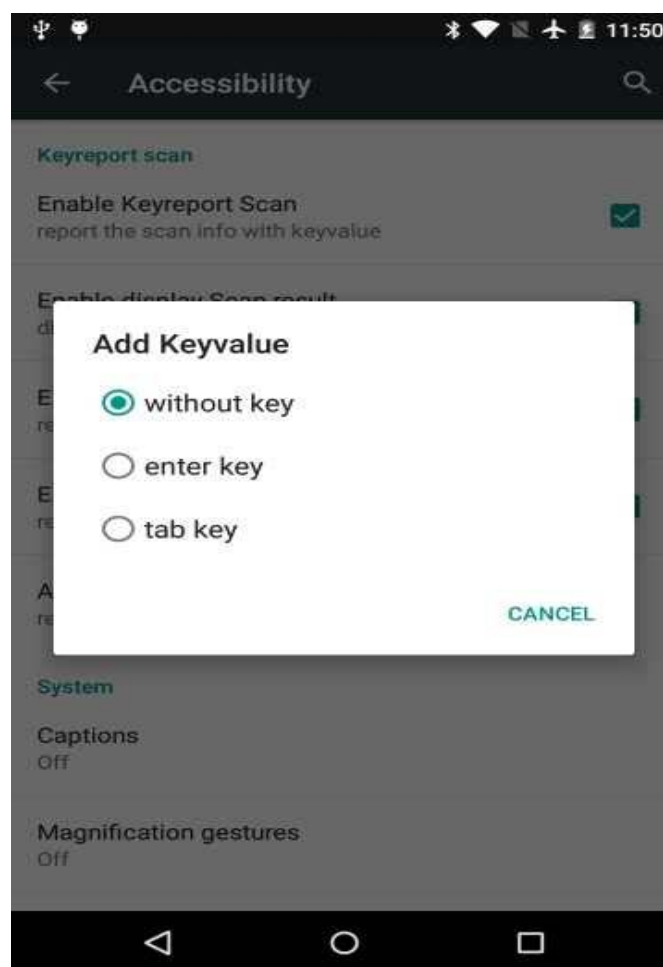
11:50

Accessibility

Keyreport scan

Enable Keyreport Scan
report the scan info with keyvalue

Enable display Scan result
di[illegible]

E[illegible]
re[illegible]

E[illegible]
re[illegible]

A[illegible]
re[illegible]

Add Keyvalue

without key

enter key

tab key

CANCEL

System

Captions
Off

Magnification gestures
Off